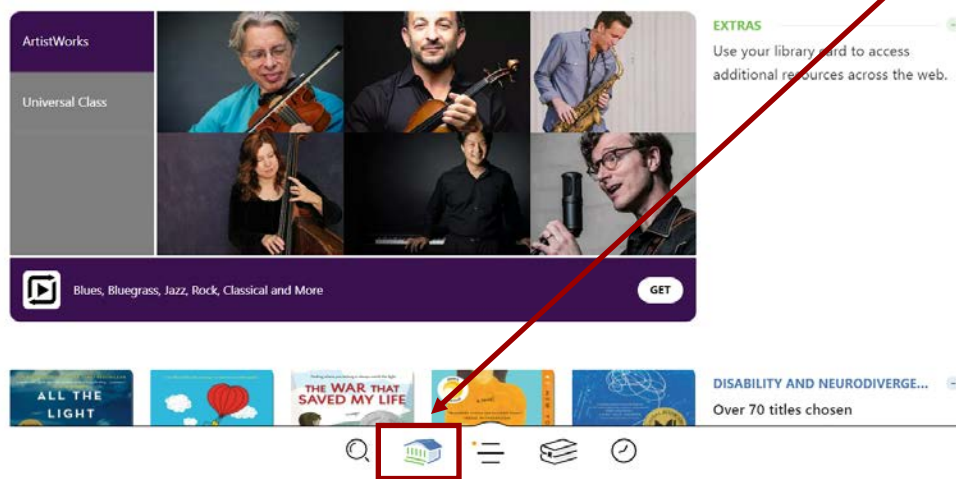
ArtistWorks

Universal Class

Blues, Bluegrass, Jazz, Rock, Classical and More

GET

EXTRAS

Use your library card to access additional resources across the web.

ALL THE LIGHT

THE WAR THAT SAVED MY LIFE

DISABILITY AND NEURODIVERGE...

Over 70 titles chosen